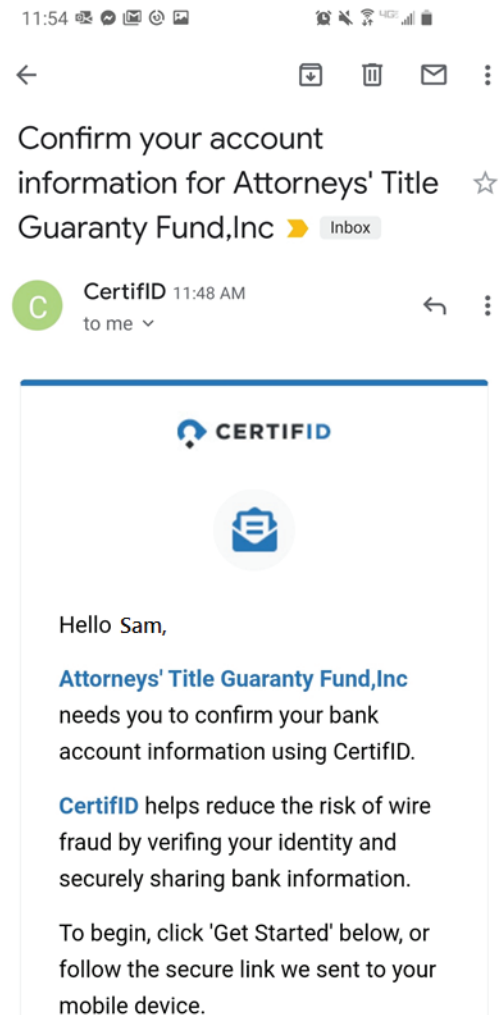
11:54

Confirm your account information for Attorneys' Title Guaranty Fund,Inc Inbox

C
CertifID 11:48 AM
to me

CERTIFID

Hello Sam,

Attorneys' Title Guaranty Fund,Inc needs you to confirm your bank account information using CertifID.

CertifID helps reduce the risk of wire fraud by verifing your identity and securely sharing bank information.

To begin, click 'Get Started' below, or follow the secure link we sent to your mobile device.